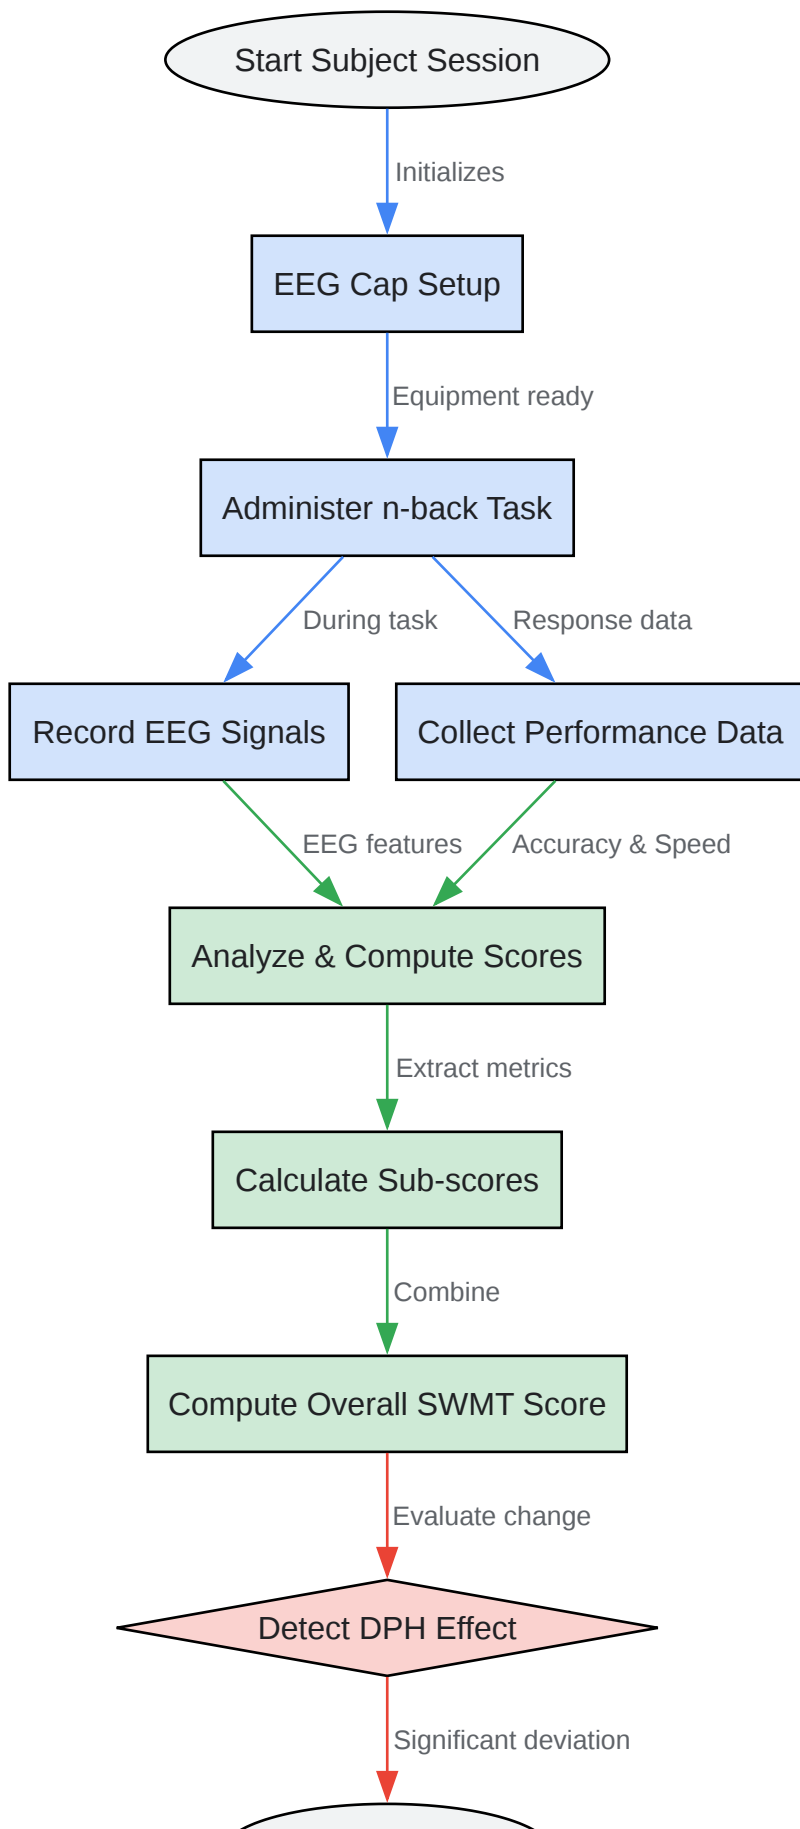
Start Subject Session

Initializes

EEG Cap Setup

Equipment ready

Administer n-back Task

During task

Response data

Record EEG Signals

Collect Performance Data

EEG features

Accuracy & Speed

Analyze & Compute Scores

Extract metrics

Calculate Sub-scores

Combine

Compute Overall SWMT Score

Evaluate change

Detect DPH Effect

Significant deviation